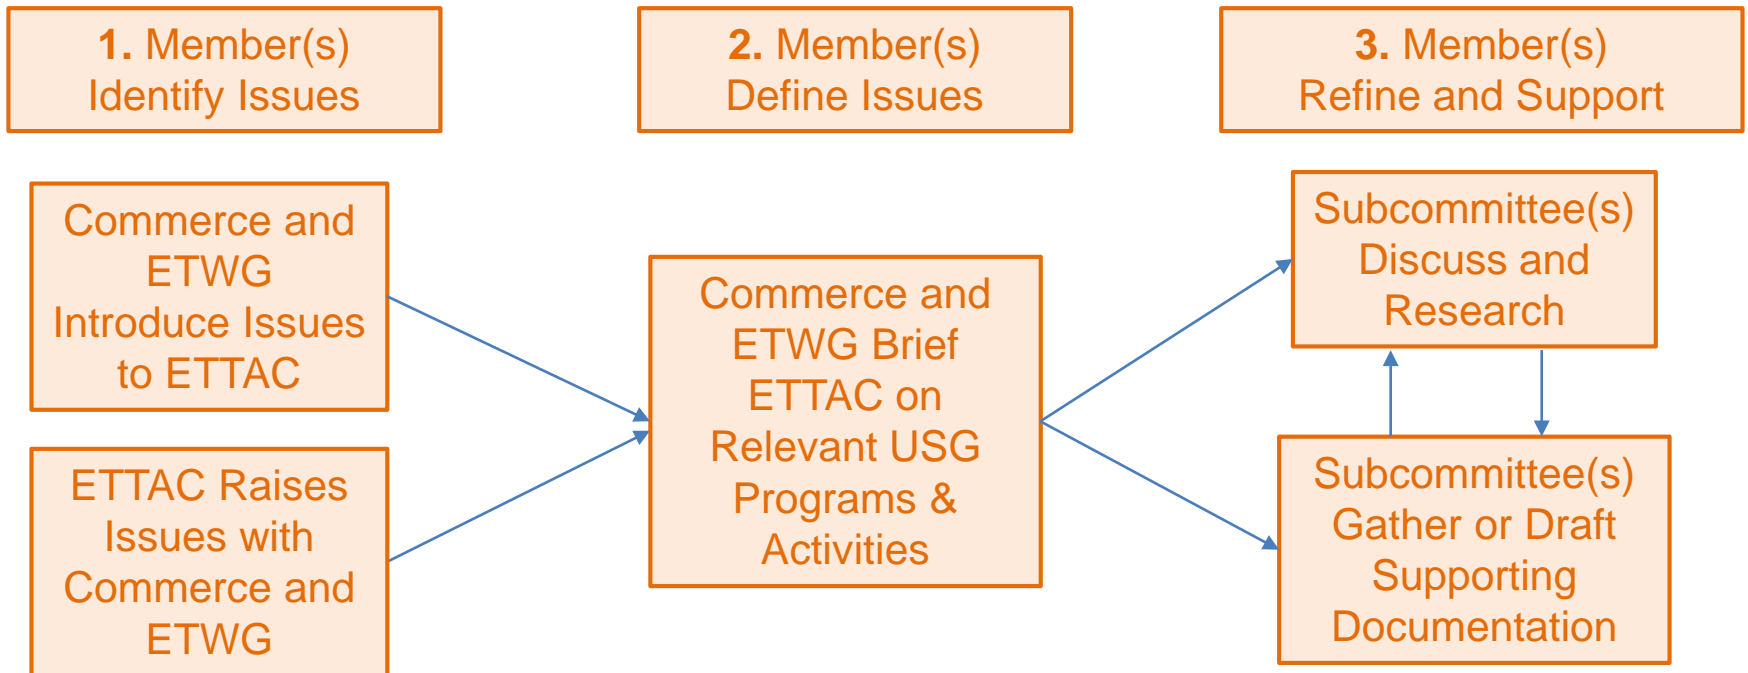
1. Member(s) Identify Issues

2. Member(s) Define Issues

3. Member(s) Refine and Support

Commerce and ETWG Introduce Issues to ETTAC

ETTAC Raises Issues with Commerce and ETWG

Commerce and ETWG Brief ETTAC on Relevant USG Programs & Activities

Subcommittee(s) Discuss and Research

Subcommittee(s) Gather or Draft Supporting Documentation